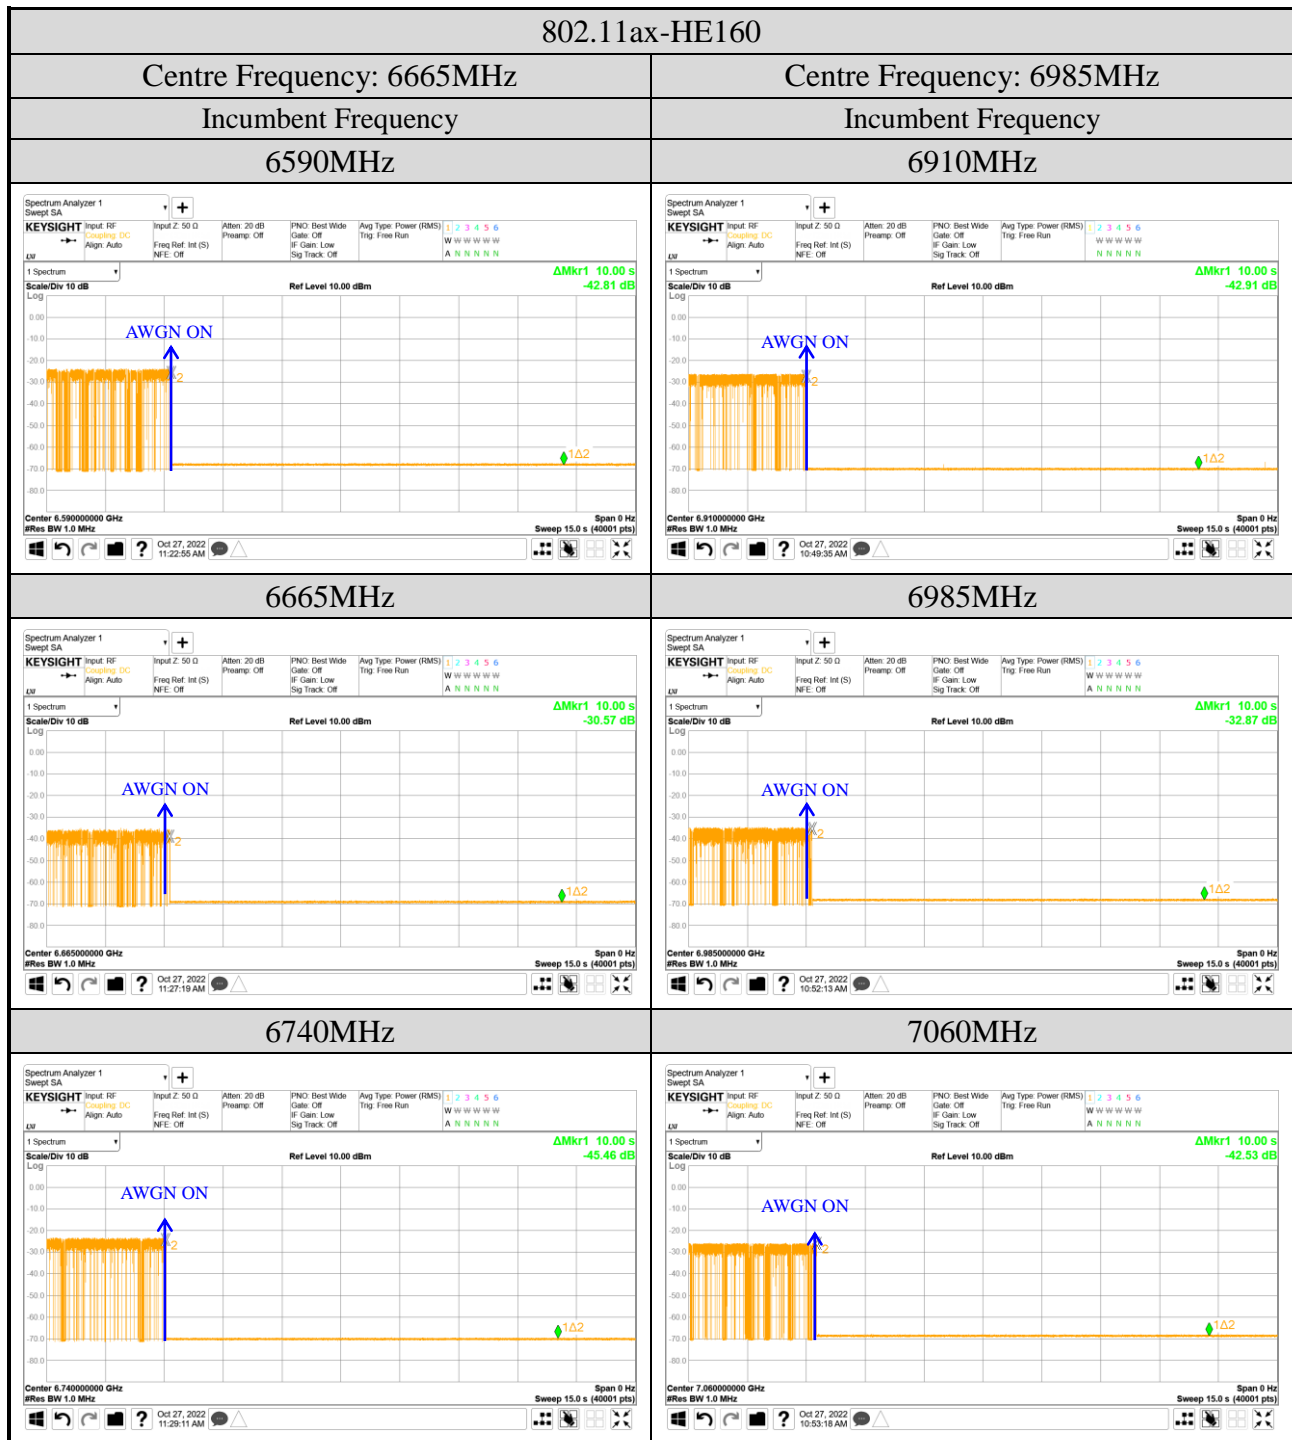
802.11ax-HE160

| Centre Frequency: 6665MHz | Centre Frequency: 6985MHz |
|---|---|
| Incumbent Frequency | Incumbent Frequency |
| 6590MHz | 6910MHz |
| Spectrum Analyzer 1 Swept SA KEYSIGHT Input: RF Coupling: DC Align: Auto Input Z: 50 Ω Freq Ref: Int (S) NFE: Off Atten: 20 dB Preamp: Off PNO: Best Wide Gate: Off IF Gain: Low Sig Track: Off Avg Type: Power (RMS) Trig: Free Run 1 2 3 4 5 6 W W W W W W A N N N N N 1 Spectrum ΔMkr1 10.00 s -42.81 dB Scale/Div 10 dB Ref Level 10.00 dBm Log 0.00 -10.0 -20.0 -30.0 -40.0 -50.0 -60.0 -70.0 -80.0 AWGN ON 2 1Δ2 Center 6.590000000 GHz #Res BW 1.0 MHz Span 0 Hz Sweep 15.0 s (40001 pts) Oct 27, 2022 11:22:55 AM | Spectrum Analyzer 1 Swept SA KEYSIGHT Input: RF Coupling: DC Align: Auto Input Z: 50 Ω Freq Ref: Int (S) NFE: Off Atten: 20 dB Preamp: Off PNO: Best Wide Gate: Off IF Gain: Low Sig Track: Off Avg Type: Power (RMS) Trig: Free Run 1 2 3 4 5 6 W W W W W W N N N N N N 1 Spectrum ΔMkr1 10.00 s -42.91 dB Scale/Div 10 dB Ref Level 10.00 dBm Log 0.00 -10.0 -20.0 -30.0 -40.0 -50.0 -60.0 -70.0 -80.0 AWGN ON 2 1Δ2 Center 6.910000000 GHz #Res BW 1.0 MHz Span 0 Hz Sweep 15.0 s (40001 pts) Oct 27, 2022 10:49:35 AM |
| 6665MHz | 6985MHz |
| Spectrum Analyzer 1 Swept SA KEYSIGHT Input: RF Coupling: DC Align: Auto Input Z: 50 Ω Freq Ref: Int (S) NFE: Off Atten: 20 dB Preamp: Off PNO: Best Wide Gate: Off IF Gain: Low Sig Track: Off Avg Type: Power (RMS) Trig: Free Run 1 2 3 4 5 6 W W W W W W A N N N N N 1 Spectrum ΔMkr1 10.00 s -30.57 dB Scale/Div 10 dB Ref Level 10.00 dBm Log 0.00 -10.0 -20.0 -30.0 -40.0 -50.0 -60.0 -70.0 -80.0 AWGN ON 2 1Δ2 Center 6.665000000 GHz #Res BW 1.0 MHz Span 0 Hz Sweep 15.0 s (40001 pts) Oct 27, 2022 11:27:19 AM | Spectrum Analyzer 1 Swept SA KEYSIGHT Input: RF Coupling: DC Align: Auto Input Z: 50 Ω Freq Ref: Int (S) NFE: Off Atten: 20 dB Preamp: Off PNO: Best Wide Gate: Off IF Gain: Low Sig Track: Off Avg Type: Power (RMS) Trig: Free Run 1 2 3 4 5 6 W W W W W W A N N N N N 1 Spectrum ΔMkr1 10.00 s -32.87 dB Scale/Div 10 dB Ref Level 10.00 dBm Log 0.00 -10.0 -20.0 -30.0 -40.0 -50.0 -60.0 -70.0 -80.0 AWGN ON 2 1Δ2 Center 6.985000000 GHz #Res BW 1.0 MHz Span 0 Hz Sweep 15.0 s (40001 pts) Oct 27, 2022 10:52:13 AM |
| 6740MHz | 7060MHz |
| Spectrum Analyzer 1 Swept SA KEYSIGHT Input: RF Coupling: DC Align: Auto Input Z: 50 Ω Freq Ref: Int (S) NFE: Off Atten: 20 dB Preamp: Off PNO: Best Wide Gate: Off IF Gain: Low Sig Track: Off Avg Type: Power (RMS) Trig: Free Run 1 2 3 4 5 6 W W W W W W A N N N N N 1 Spectrum ΔMkr1 10.00 s -45.46 dB Scale/Div 10 dB Ref Level 10.00 dBm Log 0.00 -10.0 -20.0 -30.0 -40.0 -50.0 -60.0 -70.0 -80.0 AWGN ON 2 1Δ2 Center 6.740000000 GHz #Res BW 1.0 MHz Span 0 Hz Sweep 15.0 s (40001 pts) Oct 27, 2022 11:29:11 AM | Spectrum Analyzer 1 Swept SA KEYSIGHT Input: RF Coupling: DC Align: Auto Input Z: 50 Ω Freq Ref: Int (S) NFE: Off Atten: 20 dB Preamp: Off PNO: Best Wide Gate: Off IF Gain: Low Sig Track: Off Avg Type: Power (RMS) Trig: Free Run 1 2 3 4 5 6 W W W W W W A N N N N N 1 Spectrum ΔMkr1 10.00 s -42.53 dB Scale/Div 10 dB Ref Level 10.00 dBm Log 0.00 -10.0 -20.0 -30.0 -40.0 -50.0 -60.0 -70.0 -80.0 AWGN ON 2 1Δ2 Center 7.060000000 GHz #Res BW 1.0 MHz Span 0 Hz Sweep 15.0 s (40001 pts) Oct 27, 2022 10:53:18 AM |